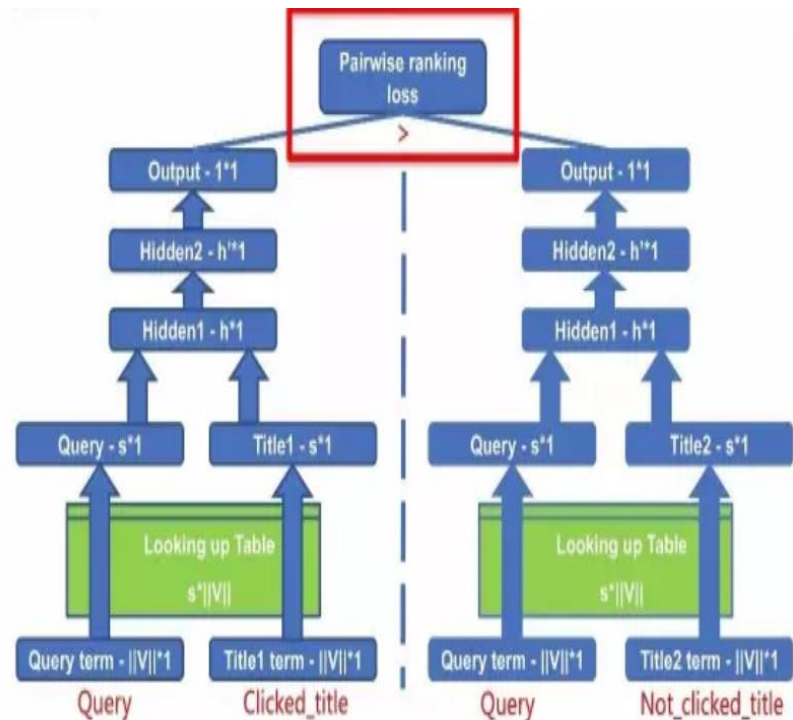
Pairwise ranking loss

>

Output - 1*1

Hidden2 - h'*1

Hidden1 - h*1

Query - s*1

Title1 - s*1

Looking up Table

s*||V||

Query term - ||V||*1

Title1 term - ||V||*1

Query

Clicked_title

Output - 1*1

Hidden2 - h'*1

Hidden1 - h*1

Query - s*1

Title2 - s*1

Looking up Table

s*||V||

Query term - ||V||*1

Title2 term - ||V||*1

Query

Not_clicked_title